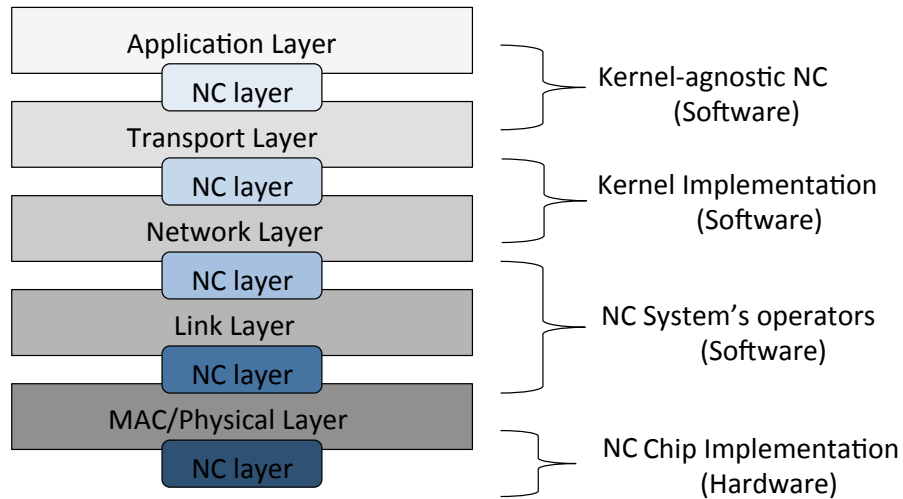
Application Layer
NC layer
Transport Layer
NC layer
Network Layer
NC layer
Link Layer
NC layer
MAC/Physical Layer
NC layer

Kernel-agnostic NC (Software)
Kernel Implementation (Software)
NC System's operators (Software)
NC Chip Implementation (Hardware)